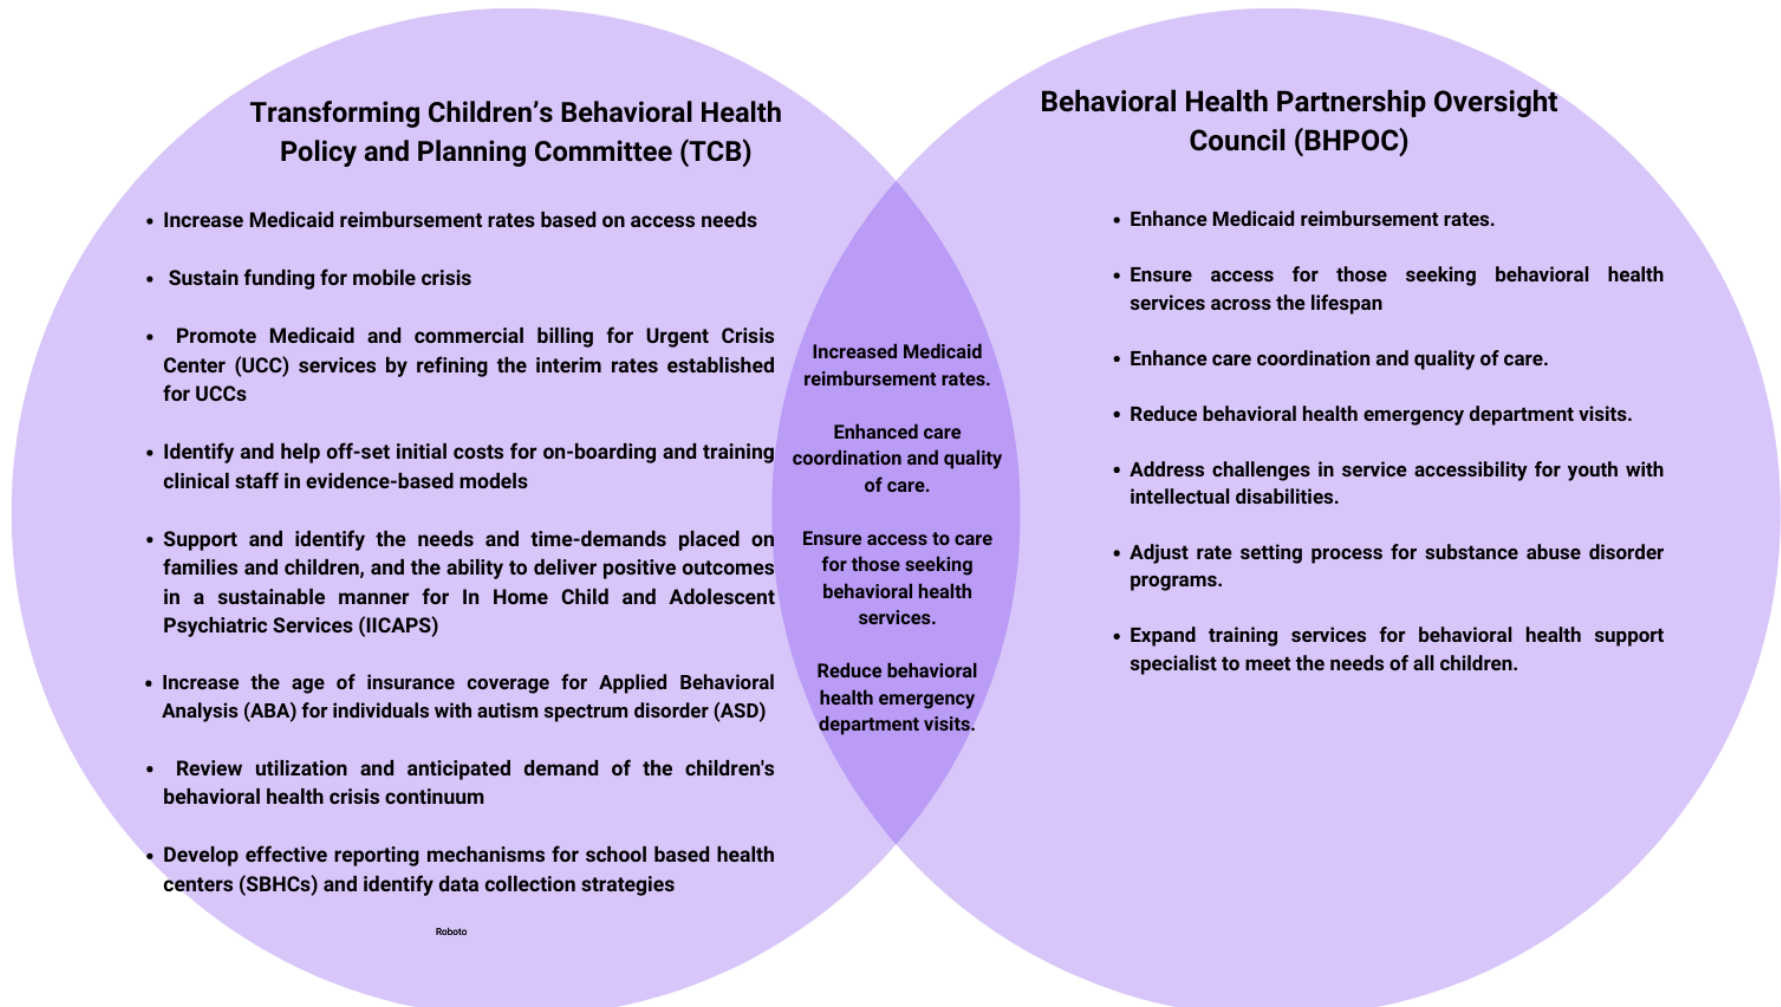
Transforming Children's Behavioral Health Policy and Planning Committee (TCB)

• Increase Medicaid reimbursement rates based on access needs

• Sustain funding for mobile crisis

• Promote Medicaid and commercial billing for Urgent Crisis Center (UCC) services by refining the interim rates established for UCCs

• Identify and help off-set initial costs for on-boarding and training clinical staff in evidence-based models

• Support and identify the needs and time-demands placed on families and children, and the ability to deliver positive outcomes in a sustainable manner for In Home Child and Adolescent Psychiatric Services (IICAPS)

• Increase the age of insurance coverage for Applied Behavioral Analysis (ABA) for individuals with autism spectrum disorder (ASD)

• Review utilization and anticipated demand of the children's behavioral health crisis continuum

• Develop effective reporting mechanisms for school based health centers (SBHCs) and identify data collection strategies

Roboto

Increased Medicaid reimbursement rates.

Enhanced care coordination and quality of care.

Ensure access to care for those seeking behavioral health services.

Reduce behavioral health emergency department visits.

Behavioral Health Partnership Oversight Council (BHPOC)

• Enhance Medicaid reimbursement rates.

• Ensure access for those seeking behavioral health services across the lifespan

• Enhance care coordination and quality of care.

• Reduce behavioral health emergency department visits.

• Address challenges in service accessibility for youth with intellectual disabilities.

• Adjust rate setting process for substance abuse disorder programs.

• Expand training services for behavioral health support specialist to meet the needs of all children.